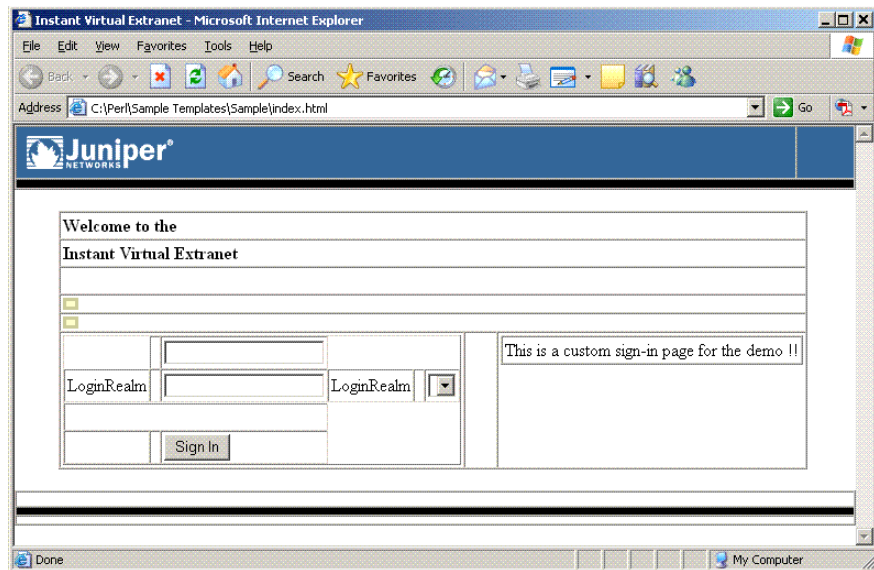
Instant Virtual Extranet - Microsoft Internet Explorer

File Edit View Favorites Tools Help

Back Search Favorites

Address C:\Perl\Sample Templates\Sample\index.html Go

Juniper NETWORKS

Welcome to the

Instant Virtual Extranet

LoginRealm LoginRealm

Sign In

This is a custom sign-in page for the demo !!

Done My Computer